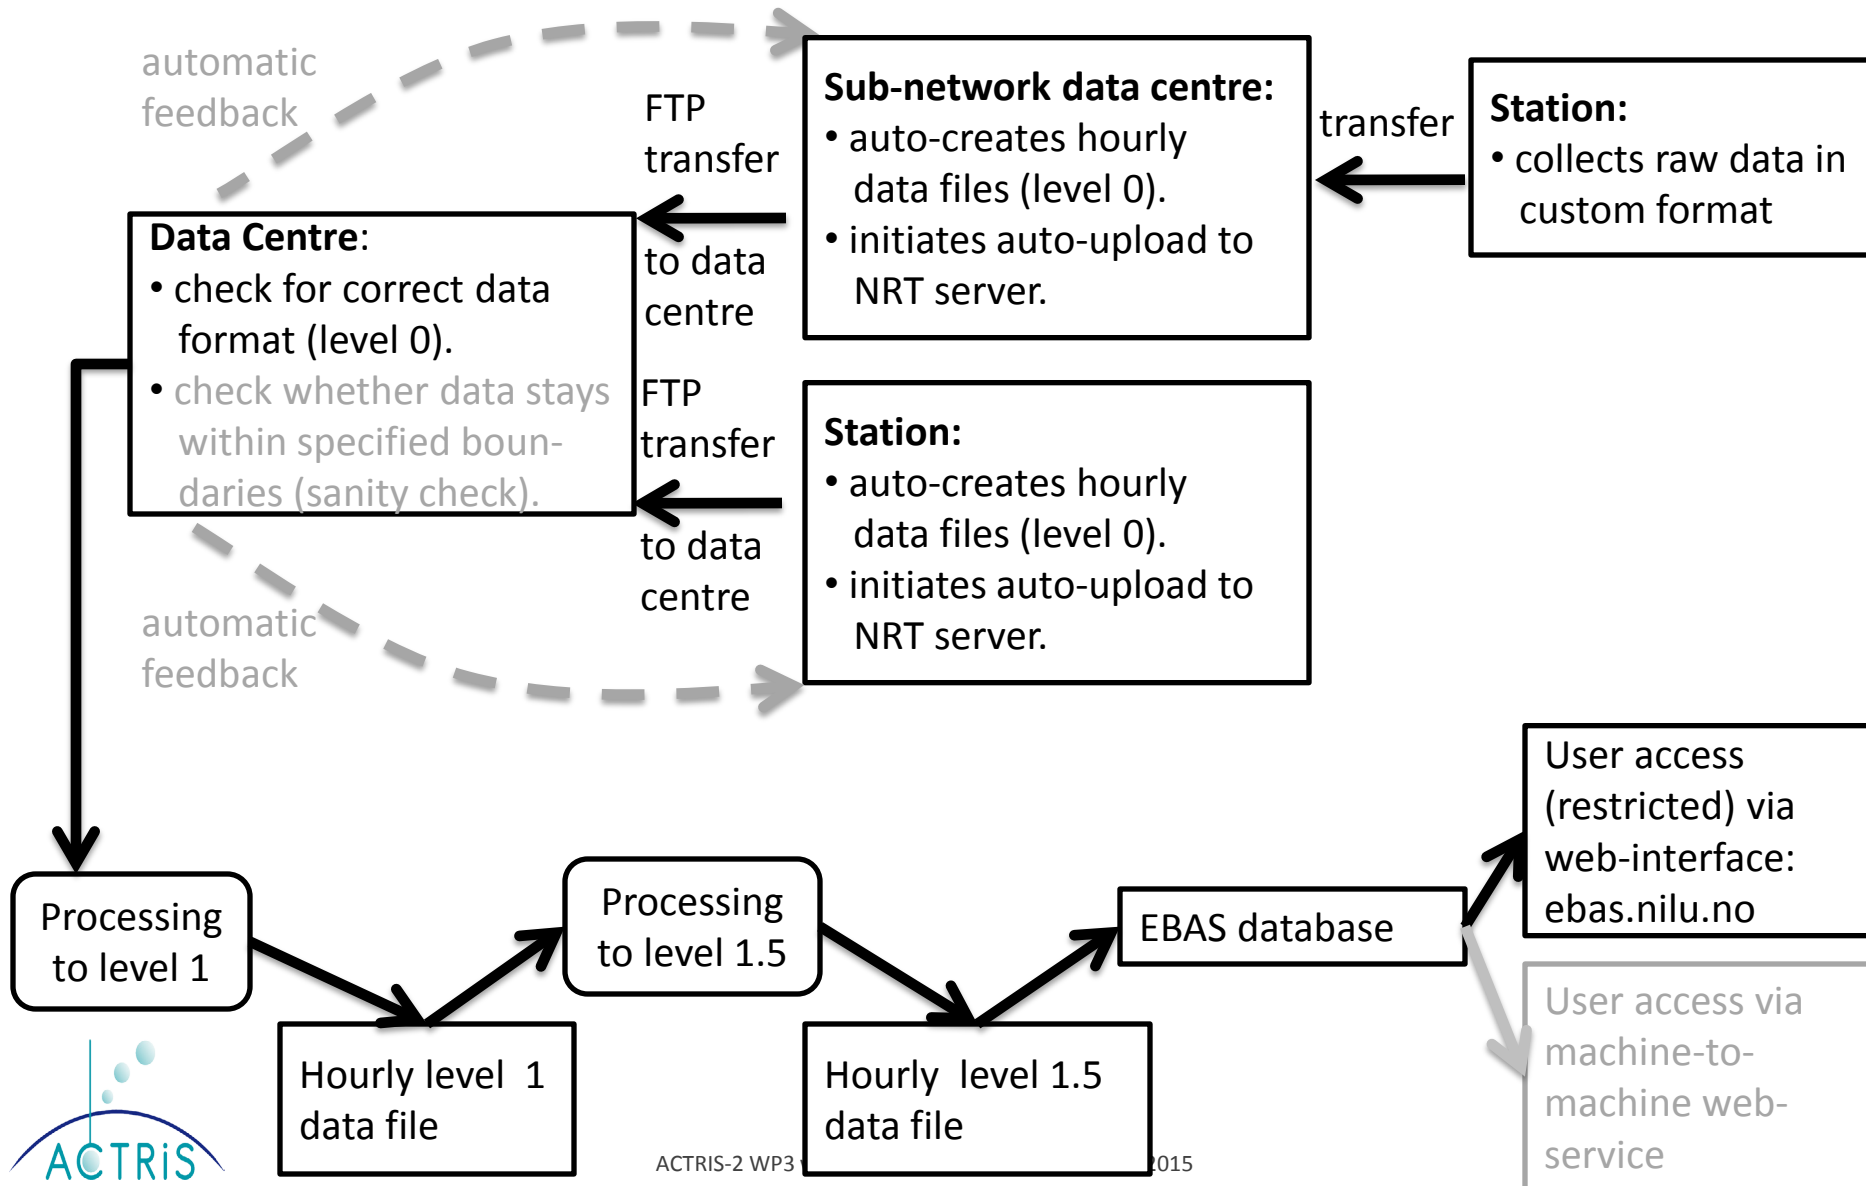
automatic feedback

FTP transfer

to data centre

Sub-network data centre:
• auto-creates hourly data files (level 0).
• initiates auto-upload to NRT server.

transfer

Station:
• collects raw data in custom format

Data Centre:
• check for correct data format (level 0).
• check whether data stays within specified boundaries (sanity check).

FTP transfer

to data centre

Station:
• auto-creates hourly data files (level 0).
• initiates auto-upload to NRT server.

automatic feedback

User access (restricted) via web-interface: ebas.nilu.no

Processing to level 1

Processing to level 1.5

EBAS database

User access via machine-to-machine web-service

ACTRIS

Hourly level 1 data file

ACTRIS-2 WP3 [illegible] 2015

Hourly level 1.5 data file